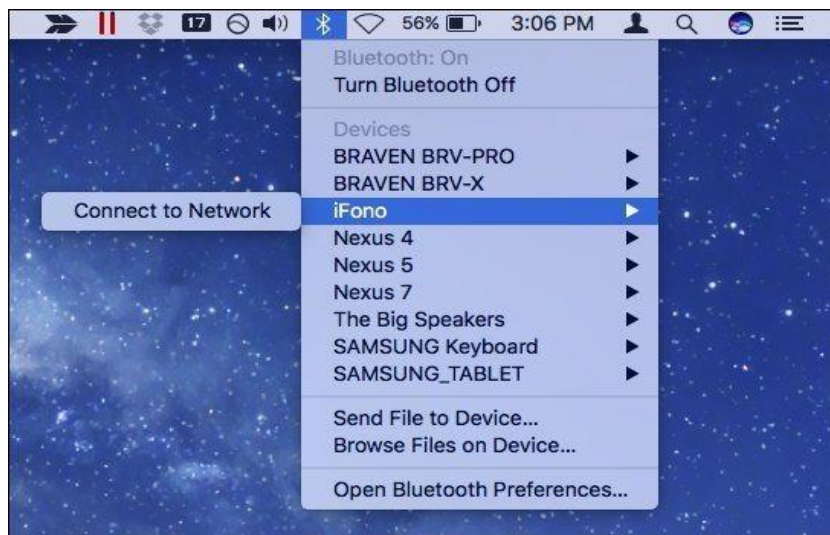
17 56% 3:06 PM

Bluetooth: On
Turn Bluetooth Off

Devices
BRAVEN BRV-PRO
BRAVEN BRV-X
iFono
Nexus 4
Nexus 5
Nexus 7
The Big Speakers
SAMSUNG Keyboard
SAMSUNG_TABLET

Send File to Device...
Browse Files on Device...

Open Bluetooth Preferences...

Connect to Network